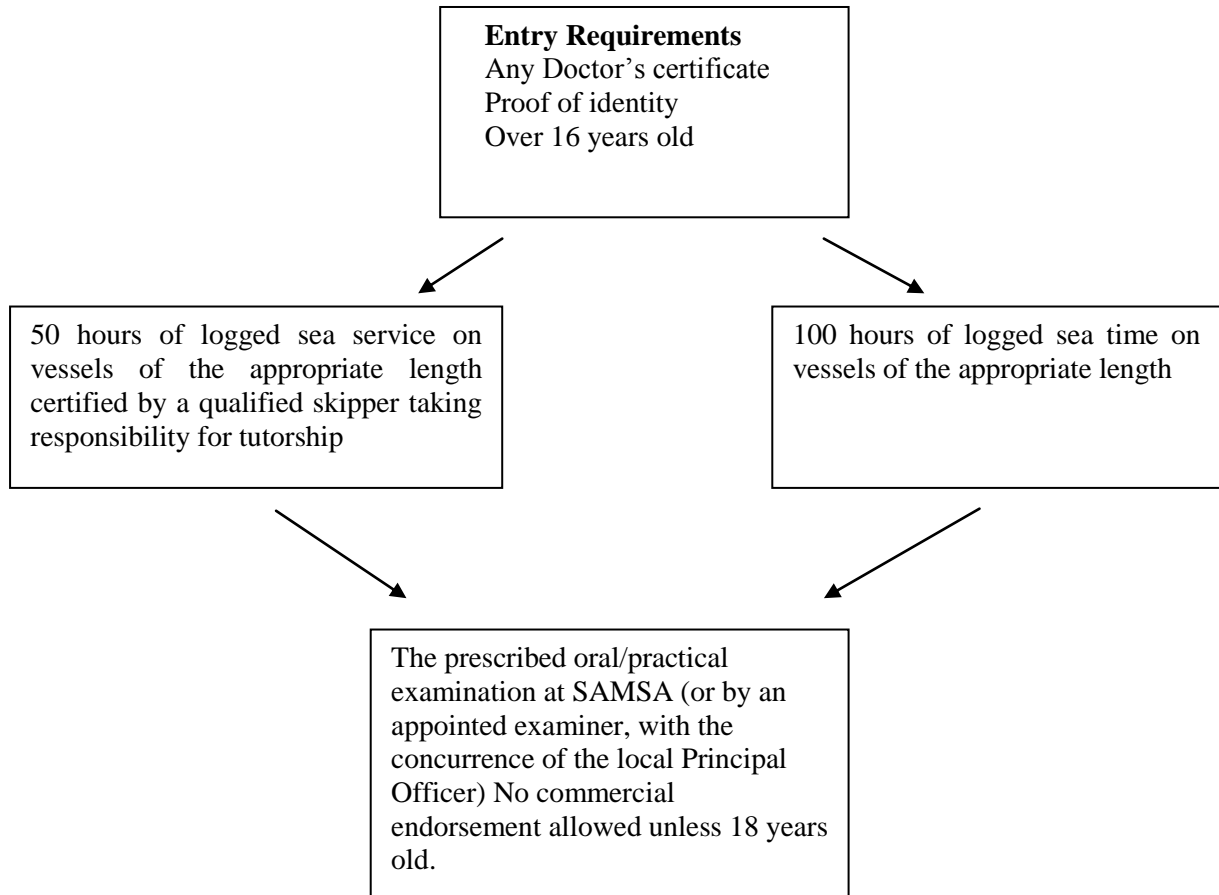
**Entry Requirements**
Any Doctor's certificate
Proof of identity
Over 16 years old

50 hours of logged sea service on vessels of the appropriate length certified by a qualified skipper taking responsibility for tutorship

100 hours of logged sea time on vessels of the appropriate length

The prescribed oral/practical examination at SAMSA (or by an appointed examiner, with the concurrence of the local Principal Officer) No commercial endorsement allowed unless 18 years old.